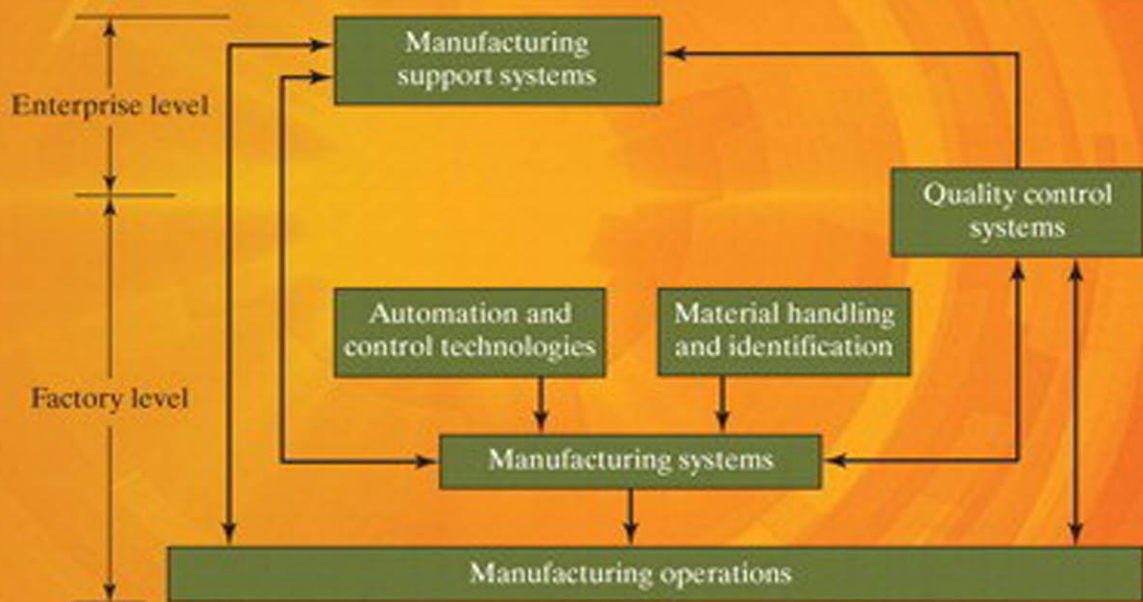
Enterprise level

Factory level

Manufacturing support systems

Quality control systems

Automation and control technologies

Material handling and identification

Manufacturing systems

Manufacturing operations